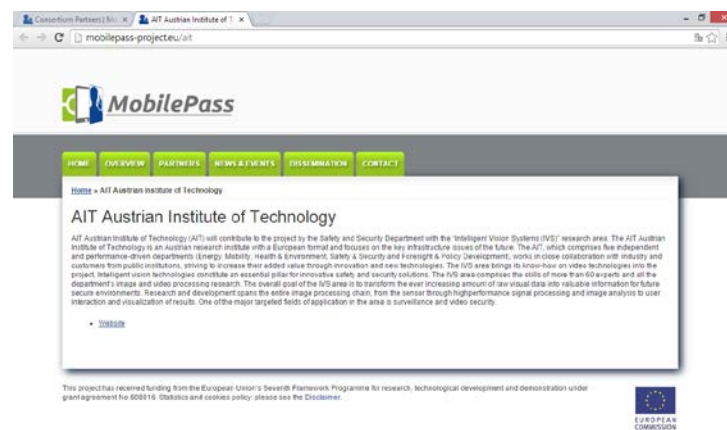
Consortium Partners | Mo ×
AIT Austrian Institute of T ×
mobilepass-project.eu/ait

MobilePass

HOME OVERVIEW PARTNERS NEWS & EVENTS DISSEMINATION CONTACT

Home » AIT Austrian Institute of Technology

AIT Austrian Institute of Technology

AIT Austrian Institute of Technology (AIT) will contribute to the project by the Safety and Security Department with the "Intelligent Vision Systems (IVS)" research area. The AIT Austrian Institute of Technology is an Austrian research institute with a European format and focuses on the key infrastructure issues of the future. The AIT, which comprises five independent and performance-driven departments (Energy, Mobility, Health & Environment, Safety & Security and Foresight & Policy Development), works in close collaboration with industry and customers from public institutions, striving to increase their added value through innovation and new technologies. The IVS area brings its know-how on video technologies into the project. Intelligent vision technologies constitute an essential pillar for innovative safety and security solutions. The IVS area comprises the skills of more than 60 experts and all the department's image and video processing research. The overall goal of the IVS area is to transform the ever increasing amount of raw visual data into valuable information for future secure environments. Research and development spans the entire image processing chain, from the sensor through highperformance signal processing and image analysis to user interaction and visualization of results. One of the major targeted fields of application in the area is surveillance and video security.

• Website

This project has received funding from the European Union's Seventh Framework Programme for research, technological development and demonstration under grant agreement No 608016. Statistics and cookies policy: please see the Disclaimer.

EUROPEAN COMMISSION